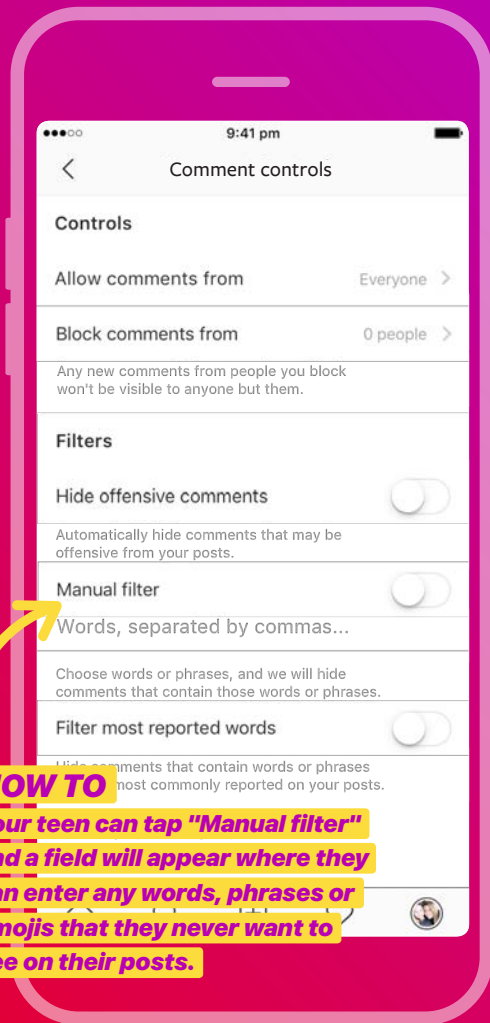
9:41 pm

Comment controls

Controls

Allow comments from Everyone

Block comments from 0 people

Any new comments from people you block won't be visible to anyone but them.

Filters

Hide offensive comments

Automatically hide comments that may be offensive from your posts.

Manual filter

Words, separated by commas...

Choose words or phrases, and we will hide comments that contain those words or phrases.

Filter most reported words

Hide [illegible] comments that contain words or phrases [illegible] most commonly reported on your posts.

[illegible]OW TO

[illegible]our teen can tap "Manual filter" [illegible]nd a field will appear where they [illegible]n enter any words, phrases or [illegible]mojis that they never want to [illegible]e on their posts.